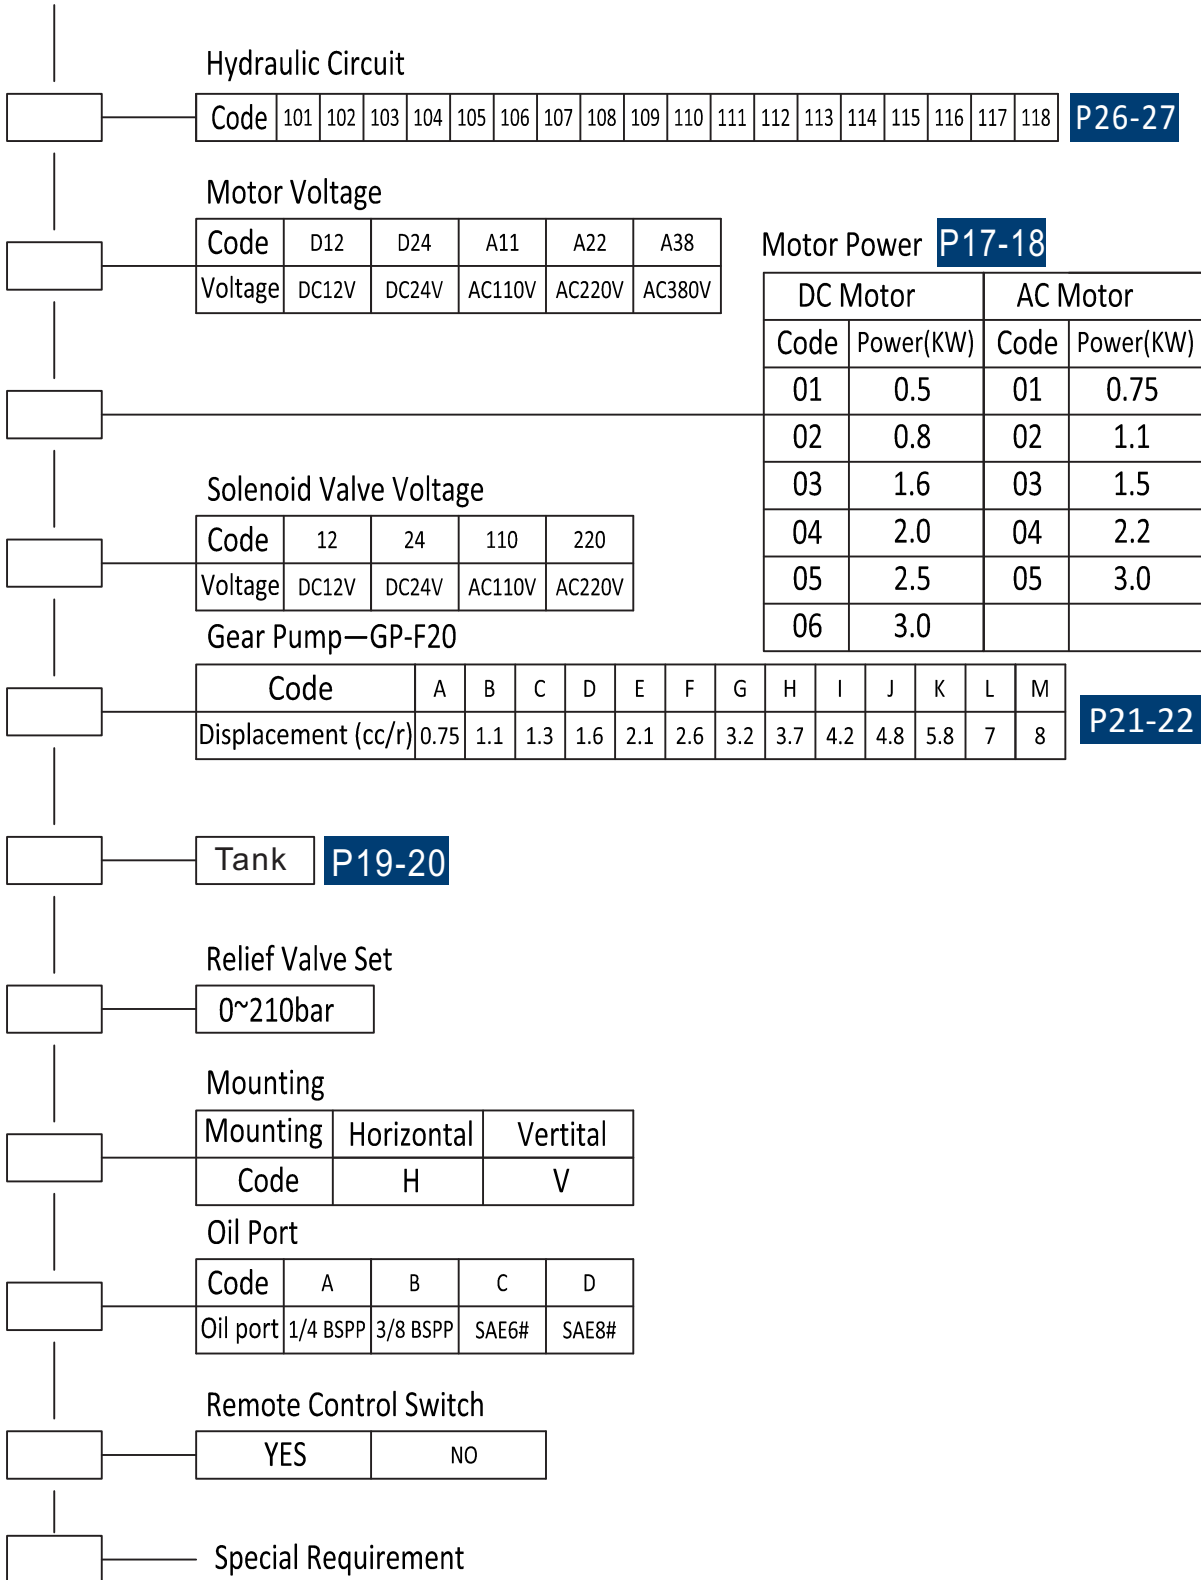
Hydraulic Circuit

| Code | 101 | 102 | 103 | 104 | 105 | 106 | 107 | 108 | 109 | 110 | 111 | 112 | 113 | 114 | 115 | 116 | 117 | 118 |
|---|---|---|---|---|---|---|---|---|---|---|---|---|---|---|---|---|---|---|

P26-27

Motor Voltage

| Code | D12 | D24 | A11 | A22 | A38 |
|---|---|---|---|---|---|
| Voltage | DC12V | DC24V | AC110V | AC220V | AC380V |

Motor Power P17-18

| DC Motor | | AC Motor | |
|---|---|---|---|
| Code | Power(KW) | Code | Power(KW) |
| 01 | 0.5 | 01 | 0.75 |
| 02 | 0.8 | 02 | 1.1 |
| 03 | 1.6 | 03 | 1.5 |
| 04 | 2.0 | 04 | 2.2 |
| 05 | 2.5 | 05 | 3.0 |
| 06 | 3.0 | | |

Solenoid Valve Voltage

| Code | 12 | 24 | 110 | 220 |
|---|---|---|---|---|
| Voltage | DC12V | DC24V | AC110V | AC220V |

Gear Pump—GP-F20

| Code | A | B | C | D | E | F | G | H | I | J | K | L | M |
|---|---|---|---|---|---|---|---|---|---|---|---|---|---|
| Displacement (cc/r) | 0.75 | 1.1 | 1.3 | 1.6 | 2.1 | 2.6 | 3.2 | 3.7 | 4.2 | 4.8 | 5.8 | 7 | 8 |

P21-22

Tank P19-20

Relief Valve Set

0~210bar

Mounting

| Mounting | Horizontal | Vertital |
|---|---|---|
| Code | H | V |

Oil Port

| Code | A | B | C | D |
|---|---|---|---|---|
| Oil port | 1/4 BSPP | 3/8 BSPP | SAE6# | SAE8# |

Remote Control Switch

| YES | NO |
|---|---|

Special Requirement